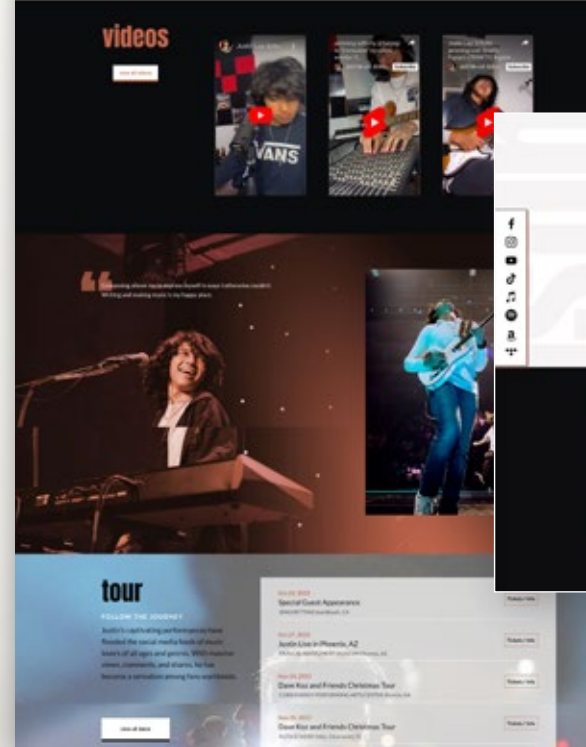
videos

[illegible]

VANS

“

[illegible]

tour

FOLLOW THE JOURNEY

Justin's captivating performances have flooded the social media feeds of music lovers of all ages and genres. With massive views, comments, and shares, he has become a sensation among fans worldwide.

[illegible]

Special Guest Appearance

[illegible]

Justin Live in Phoenix, AZ

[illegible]

Dave Koz and Friends Christmas Tour

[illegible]

Dave Koz and Friends Christmas Tour

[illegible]